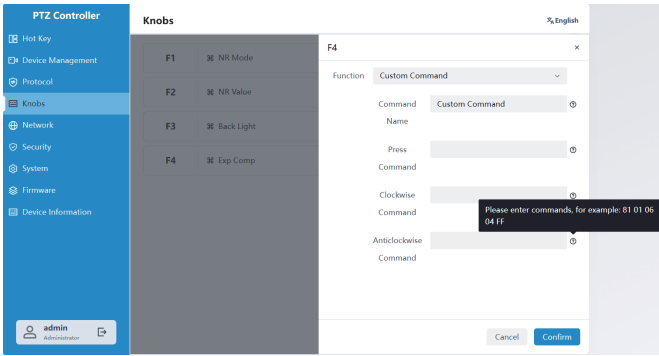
PTZ Controller

Hot Key
Device Management
Protocol
Knobs
Network
Security
System
Firmware
Device Information

admin
Administrator

Knobs

English

F1 NR Mode
F2 NR Value
F3 Back Light
F4 Exp Comp

F4 ×

Function Custom Command

Command Name Custom Command

Press Command

Clockwise Command

Please enter commands, for example: 81 01 06 04 FF

Anticlockwise Command

Cancel Confirm